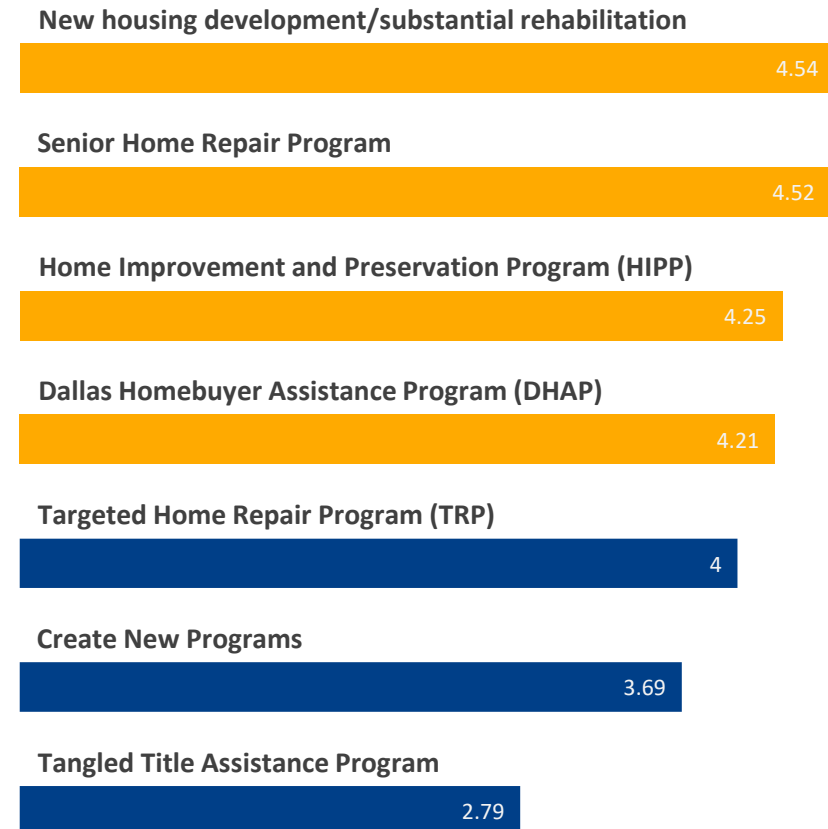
New housing development/substantial rehabilitation

4.54

Senior Home Repair Program

4.52

Home Improvement and Preservation Program (HIPP)

4.25

Dallas Homebuyer Assistance Program (DHAP)

4.21

Targeted Home Repair Program (TRP)

4

Create New Programs

3.69

Tangled Title Assistance Program

2.79